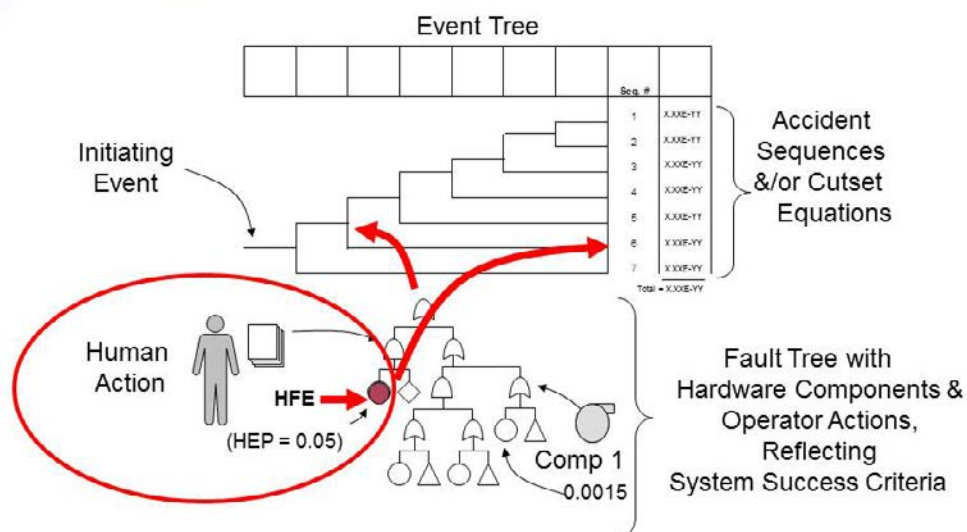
Event Tree

| | | | | | | | Seq. # | |
|---|---|---|---|---|---|---|---|---|
| | | | | | | | 1 | X.XXE-YY |
| | | | | | | | 2 | X.XXE-YY |
| | | | | | | | 3 | X.XXE-YY |
| | | | | | | | 4 | X.XXE-YY |
| | | | | | | | 5 | X.XXE-YY |
| | | | | | | | 6 | X.XXE-YY |
| | | | | | | | 7 | X.XXE-YY |

Total = X.XXE-YY

Initiating Event

Accident Sequences &/or Cutset Equations

Human Action

HFE

(HEP = 0.05)

Comp 1

0.0015

Fault Tree with Hardware Components & Operator Actions, Reflecting System Success Criteria